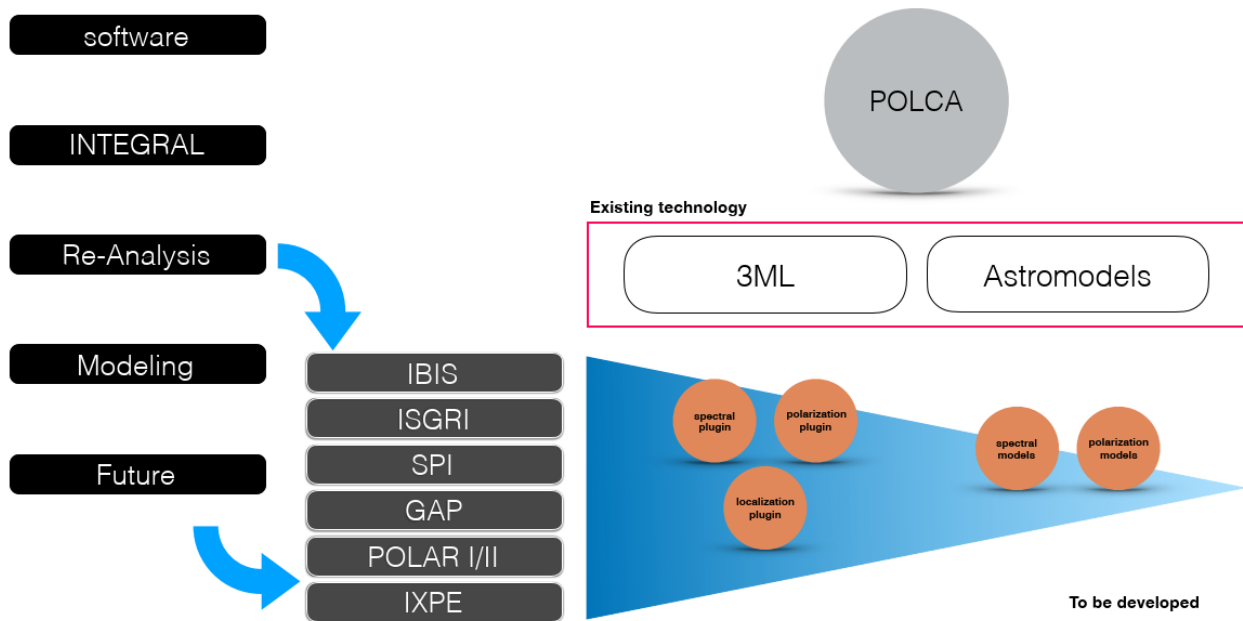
software

INTEGRAL

Re-Analysis

Modeling

Future

IBIS

ISGRI

SPI

GAP

POLAR I/II

IXPE

POLCA

Existing technology

3ML

Astromodels

spectral plugin

polarization plugin

localization plugin

spectral models

polarization models

To be developed